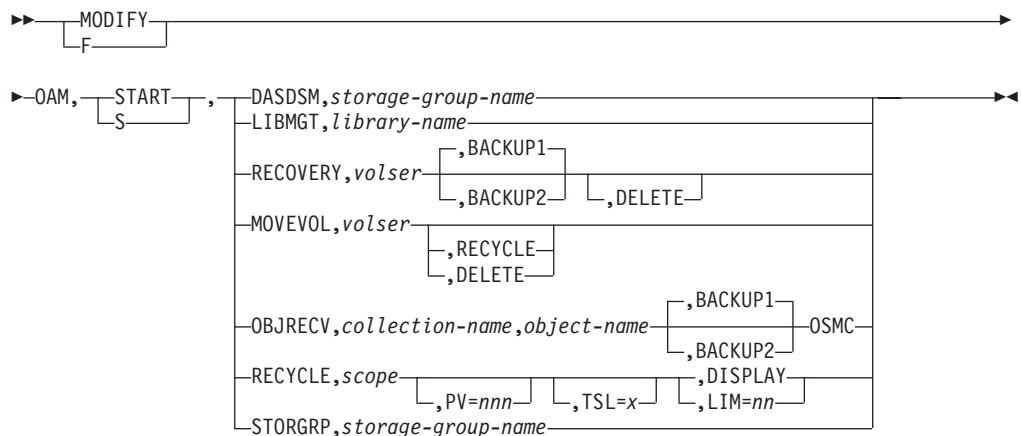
MODIFY
F

OAM, START , DASDSM,storage-group-name
S
LIBMGT,library-name
RECOVERY,volser ,BACKUP1
,BACKUP2 ,DELETE
MOVEVOL,volser
,RECYCLE
,DELETE
OBJRECV,collection-name,object-name ,BACKUP1 OSMC
,BACKUP2
RECYCLE,scope ,PV=nnn ,TSL=x ,DISPLAY
,LIM=nn
STORGRP,storage-group-name